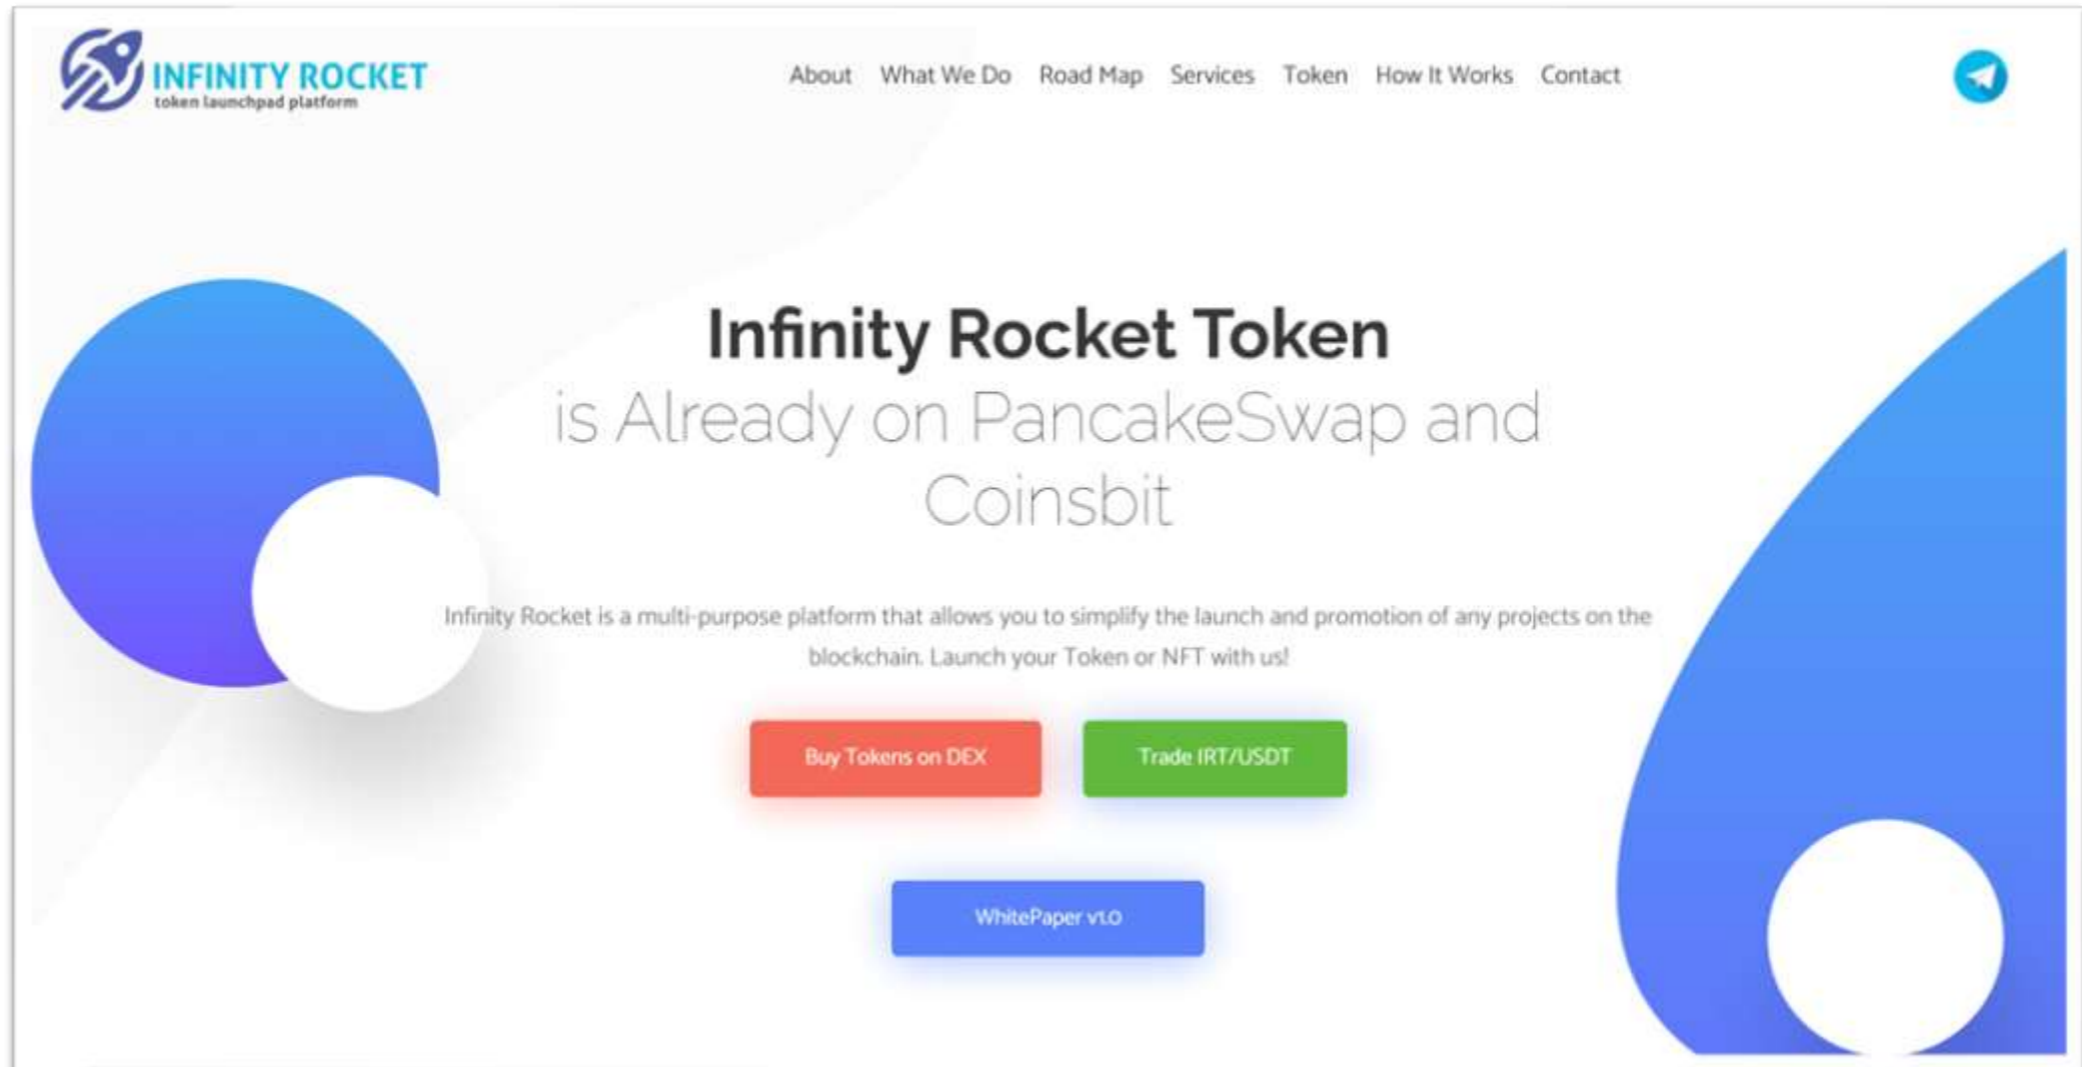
INFINITY ROCKET
token launchpad platform

About What We Do Road Map Services Token How It Works Contact

Infinity Rocket Token
is Already on PancakeSwap and Coinsbit

Infinity Rocket is a multi-purpose platform that allows you to simplify the launch and promotion of any projects on the blockchain. Launch your Token or NFT with us!

Buy Tokens on DEX

Trade IRT/USDT

WhitePaper v1.0